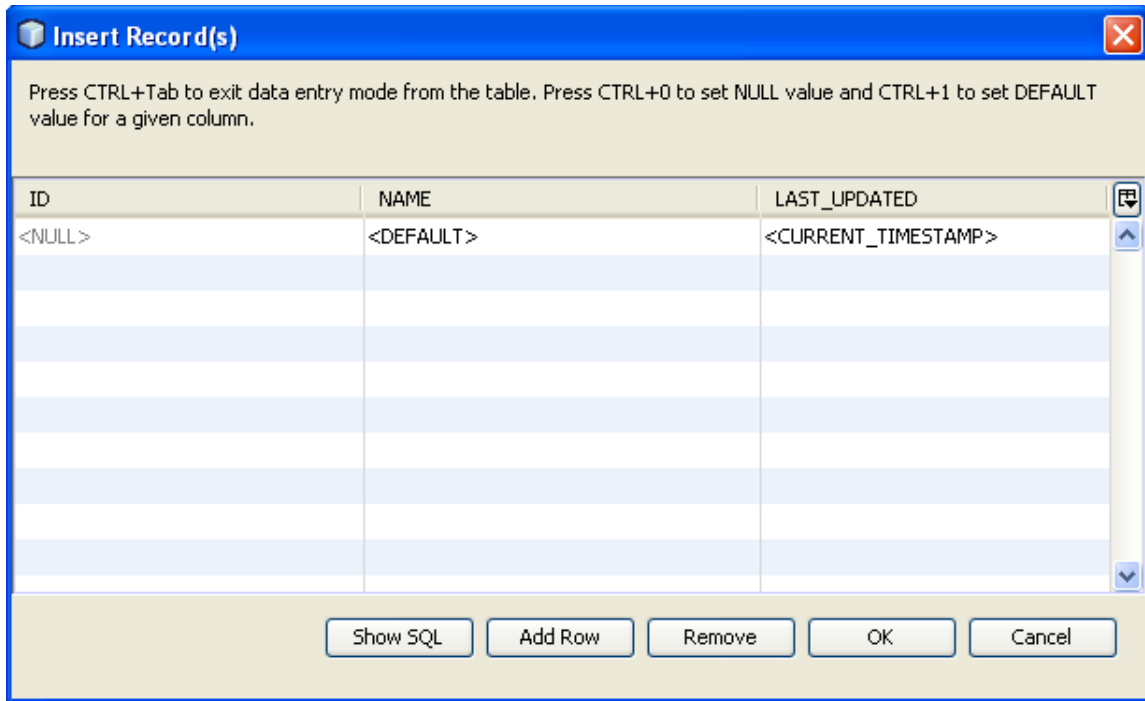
Insert Record(s)

Press CTRL+Tab to exit data entry mode from the table. Press CTRL+0 to set NULL value and CTRL+1 to set DEFAULT value for a given column.

| ID | NAME | LAST_UPDATED |
|---|---|---|
| <NULL> | <DEFAULT> | <CURRENT_TIMESTAMP> |

Show SQL   Add Row   Remove   OK   Cancel